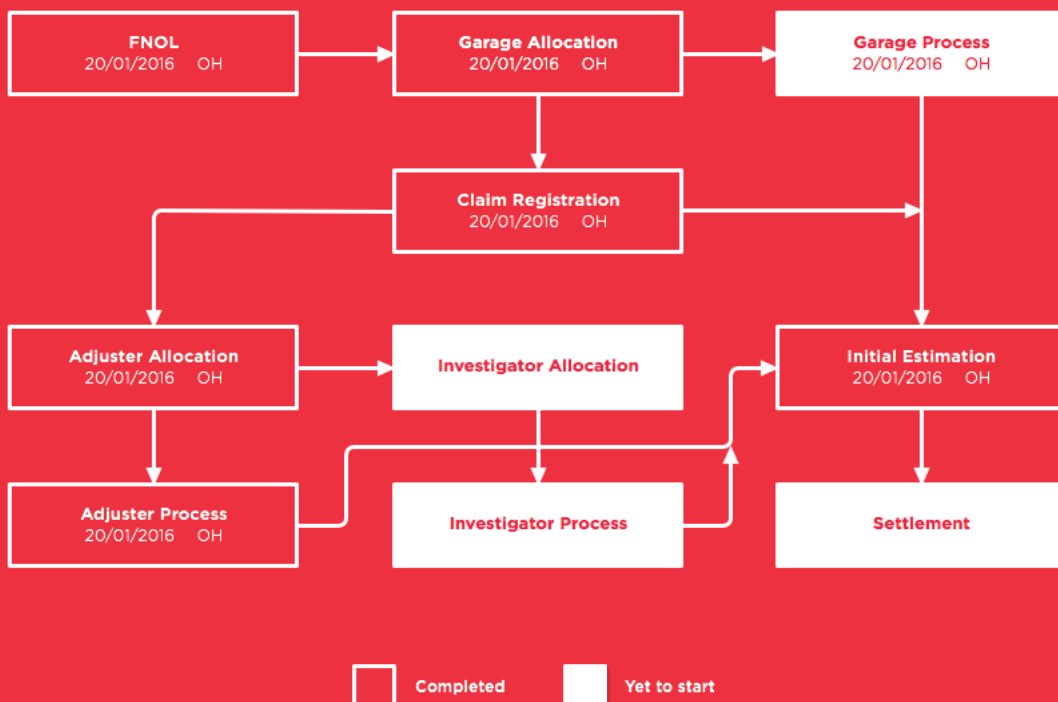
FNOL
20/01/2016 OH

Garage Allocation
20/01/2016 OH

Garage Process
20/01/2016 OH

Claim Registration
20/01/2016 OH

Adjuster Allocation
20/01/2016 OH

Investigator Allocation

Initial Estimation
20/01/2016 OH

Adjuster Process
20/01/2016 OH

Investigator Process

Settlement

Completed

Yet to start